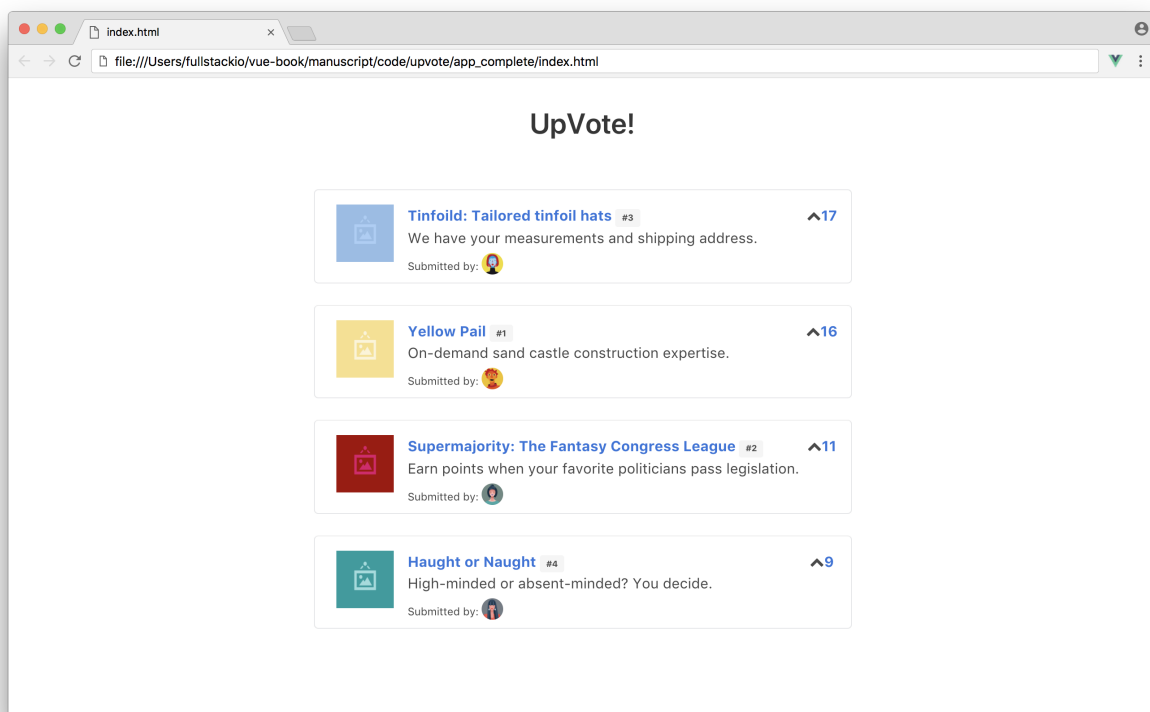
index.html ×

file:///Users/fullstackio/vue-book/manuscript/code/upvote/app_complete/index.html

UpVote!

Tinfoild: Tailored tinfoil hats #3
We have your measurements and shipping address.
Submitted by:
17

Yellow Pail #1
On-demand sand castle construction expertise.
Submitted by:
16

Supermajority: The Fantasy Congress League #2
Earn points when your favorite politicians pass legislation.
Submitted by:
11

Haught or Naught #4
High-minded or absent-minded? You decide.
Submitted by:
9